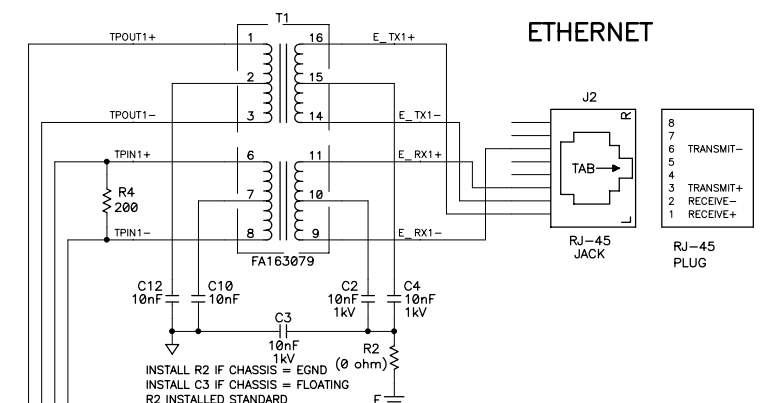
ETHERNET

T1

TPOUT1+
1
16
E_TX1+
2
15
TPOUT1−
3
14
E_TX1−
TPIN1+
6
11
E_RX1+
R4
200
7
10
TPIN1−
8
9
E_RX1−
FA163079

J2
R
TAB
L
RJ-45
JACK

8
7
6 TRANSMIT−
5
4
3 TRANSMIT+
2 RECEIVE−
1 RECEIVE+

RJ-45
PLUG

C12
10nF
C10
10nF
C2
10nF
1kV
C4
10nF
1kV
C3
10nF
1kV
R2
(0 ohm)

INSTALL R2 IF CHASSIS = EGND
INSTALL C3 IF CHASSIS = FLOATING
R2 INSTALLED STANDARD
F